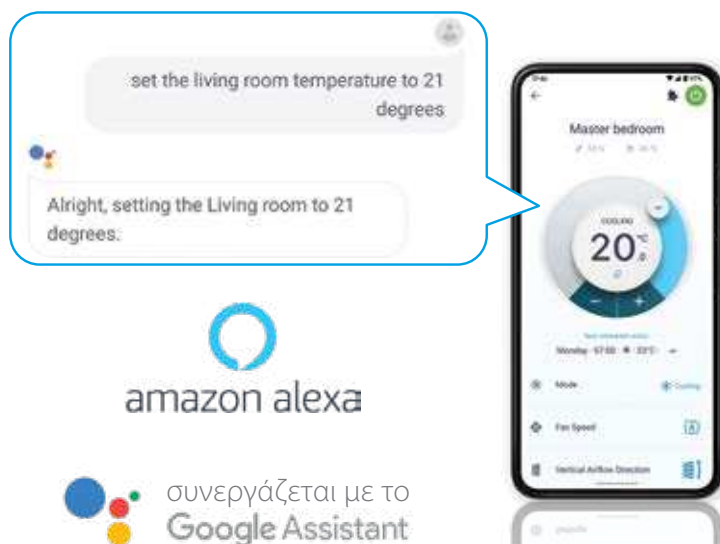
set the living room temperature to 21 degrees

Alright, setting the Living room to 21 degrees.

amazon alexa

συνεργάζεται με το
Google Assistant

Master bedroom

COOLING
20°C

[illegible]
Monday 07:00 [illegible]

Mode
Cooling

Fan Speed

Vertical Airflow Direction